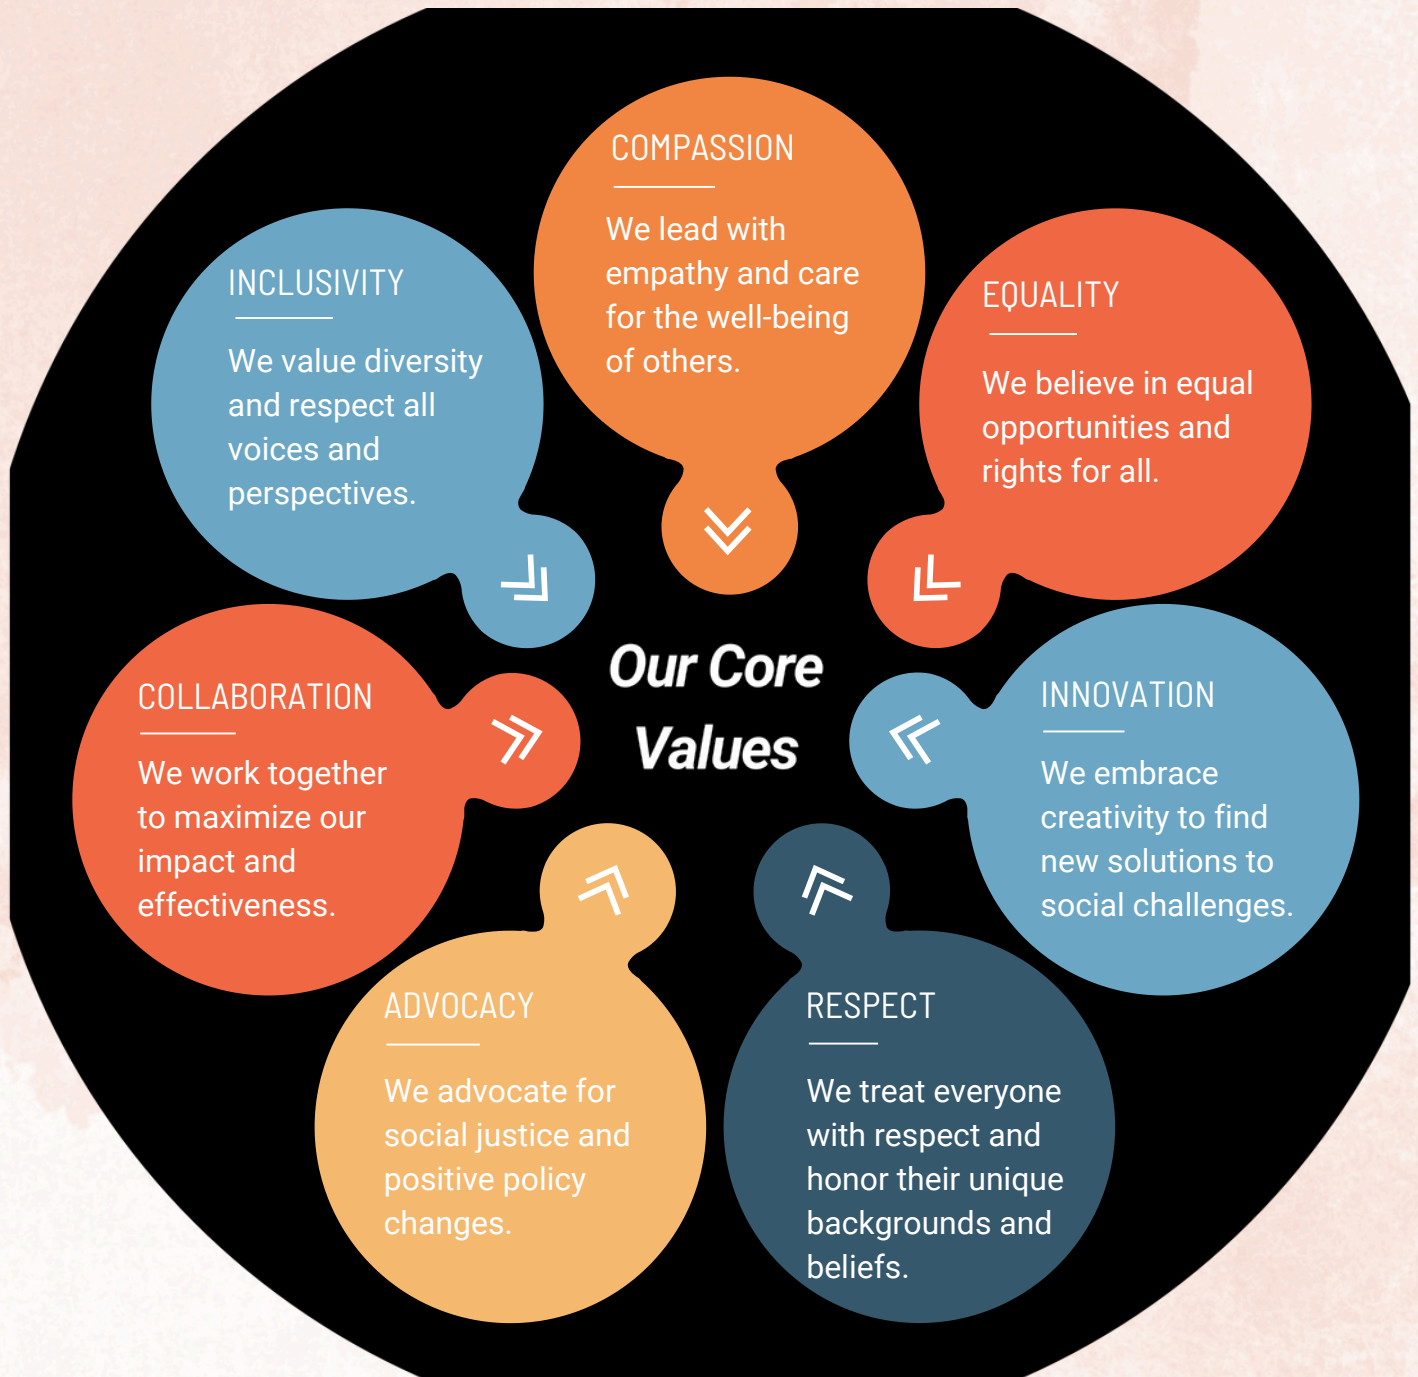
COMPASSION

We lead with empathy and care for the well-being of others.

INCLUSIVITY

We value diversity and respect all voices and perspectives.

EQUALITY

We believe in equal opportunities and rights for all.

Our Core Values

COLLABORATION

We work together to maximize our impact and effectiveness.

INNOVATION

We embrace creativity to find new solutions to social challenges.

ADVOCACY

We advocate for social justice and positive policy changes.

RESPECT

We treat everyone with respect and honor their unique backgrounds and beliefs.